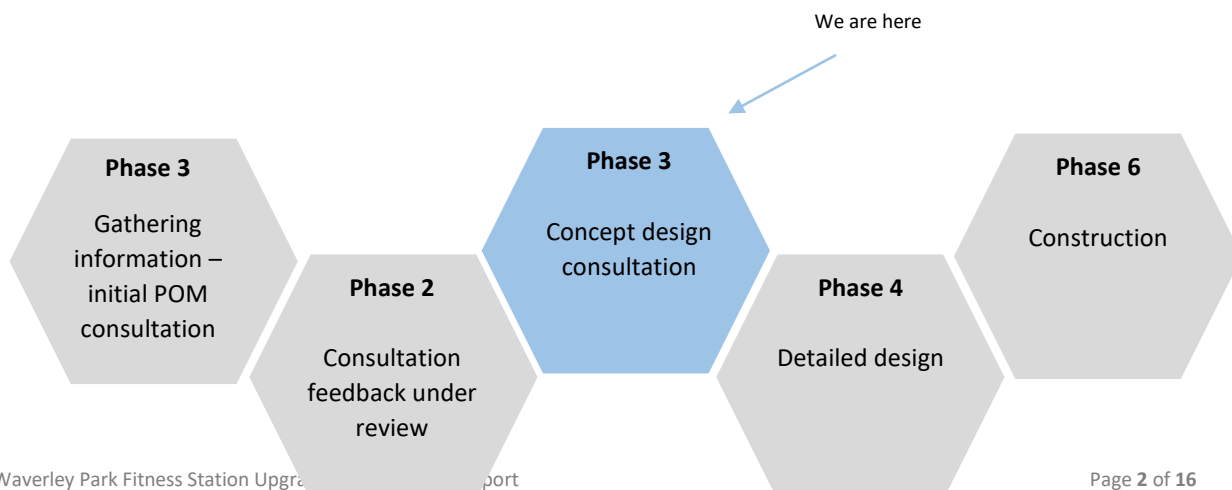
We are here

Phase 3

Gathering information – initial POM consultation

Phase 2

Consultation feedback under review

Phase 3

Concept design consultation

Phase 4

Detailed design

Phase 6

Construction

Waverley Park Fitness Station Upgra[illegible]port

Page 2 of 16